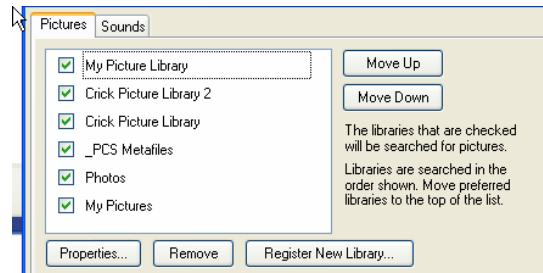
Pictures | Sounds

My Picture Library
Crick Picture Library 2
Crick Picture Library
_PCS Metafiles
Photos
My Pictures

Move Up
Move Down

The libraries that are checked will be searched for pictures.

Libraries are searched in the order shown. Move preferred libraries to the top of the list.

Properties...
Remove
Register New Library...